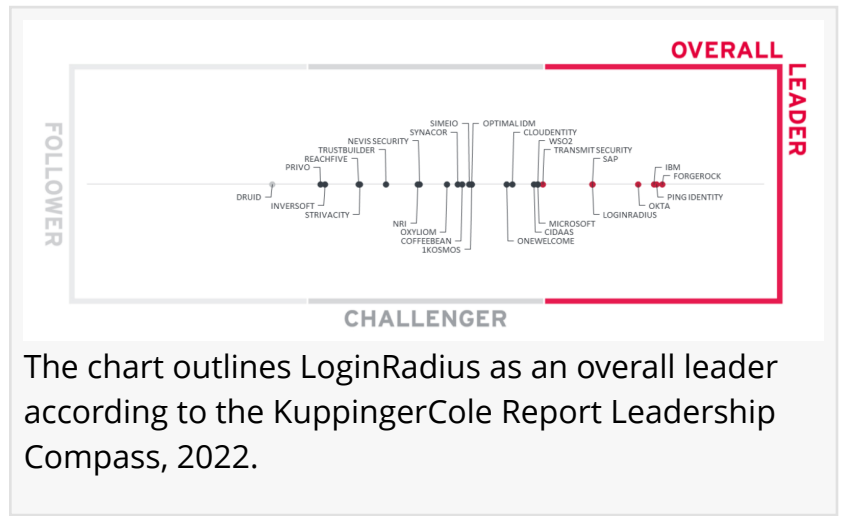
OVERALL

LEADER

FOLLOWER

CHALLENGER

DRUID
PRIVO
REACHFIVE
TRUSTBUILDER
NEVIS SECURITY
SYNACOR
SIMEIO
OPTIMAL IDM
CLOUDENTITY
WSO2
TRANSMIT SECURITY
SAP
IBM
FORGEROCK
PING IDENTITY
OKTA
LOGINRADIUS
MICROSOFT
CIDAAS
ONEWELCOME
1KOSMOS
COFFEEBEAN
OXYLIOM
NRI
STRIVACITY
INVERSOFT

The chart outlines LoginRadius as an overall leader according to the KuppingerCole Report Leadership Compass, 2022.